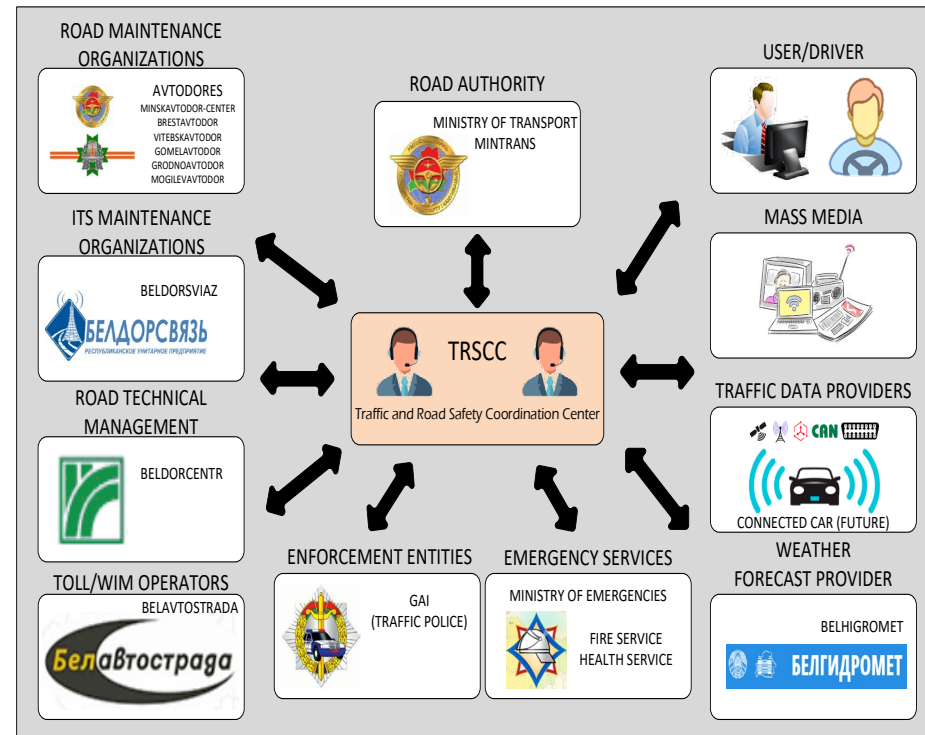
ROAD MAINTENANCE ORGANIZATIONS

AVTODORES
MINSKAVTODOR-CENTER
BRESTAVTODOR
VITEBSKAVTODOR
GOMELAVTODOR
GRODNOAVTODOR
MOGILEVAVTODOR

ROAD AUTHORITY

MINISTRY OF TRANSPORT
MINTRANS

USER/DRIVER

ITS MAINTENANCE ORGANIZATIONS

BELDORSVIAZ

БЕЛДОРСВЯЗЬ
РЕСПУБЛИКАНСКОЕ УНИТАРНОЕ ПРЕДПРИЯТИЕ

MASS MEDIA

TRSCC

Traffic and Road Safety Coordination Center

ROAD TECHNICAL MANAGEMENT

BELDORCENTR

TRAFFIC DATA PROVIDERS

CAN

CONNECTED CAR (FUTURE)

TOLL/WIM OPERATORS

BELAVTOSTRADA

Белавтострада

ENFORCEMENT ENTITIES

GAI
(TRAFFIC POLICE)

EMERGENCY SERVICES

MINISTRY OF EMERGENCIES

FIRE SERVICE
HEALTH SERVICE

WEATHER FORECAST PROVIDER

BELHIGROMET

БЕЛГИДРОМЕТ